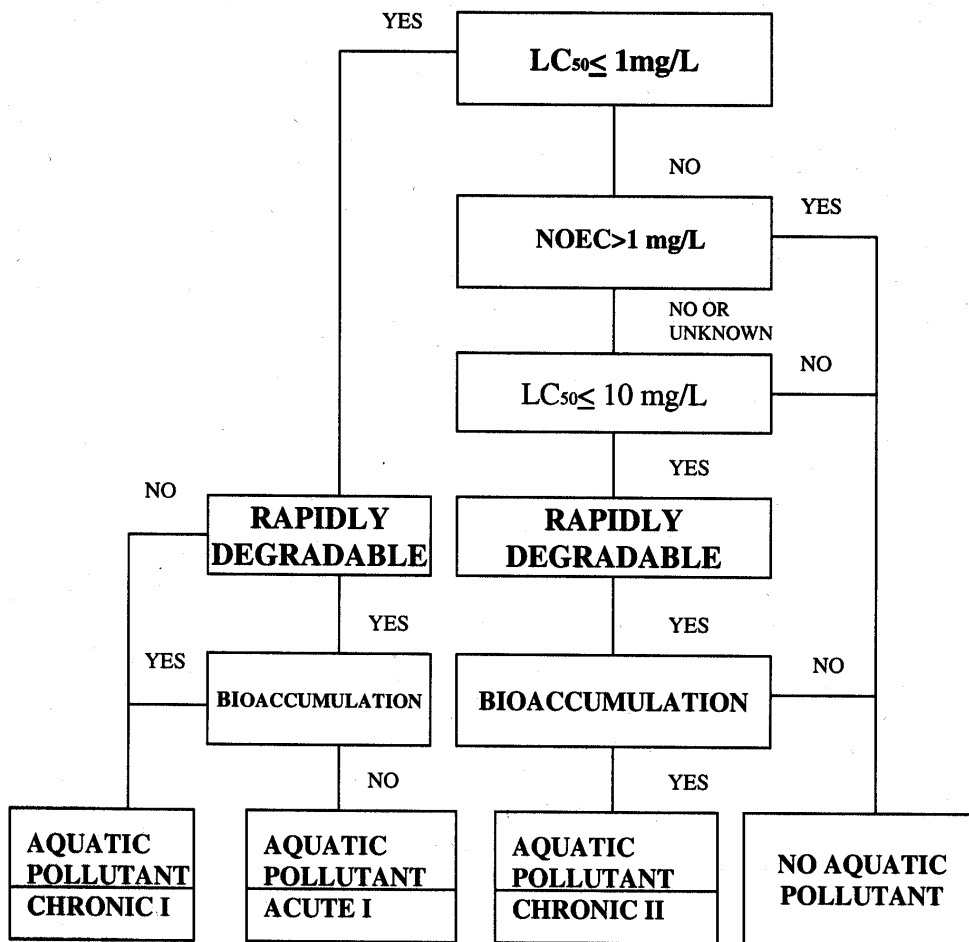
YES

$LC_{50} \leq$ 1mg/L

NO

YES

NOEC>1 mg/L

NO OR UNKNOWN

NO

$LC_{50} \leq$ 10 mg/L

YES

NO

RAPIDLY DEGRADABLE

RAPIDLY DEGRADABLE

YES

YES

YES

NO

BIOACCUMULATION

BIOACCUMULATION

NO

YES

AQUATIC POLLUTANT
CHRONIC I

AQUATIC POLLUTANT
ACUTE I

AQUATIC POLLUTANT
CHRONIC II

NO AQUATIC POLLUTANT